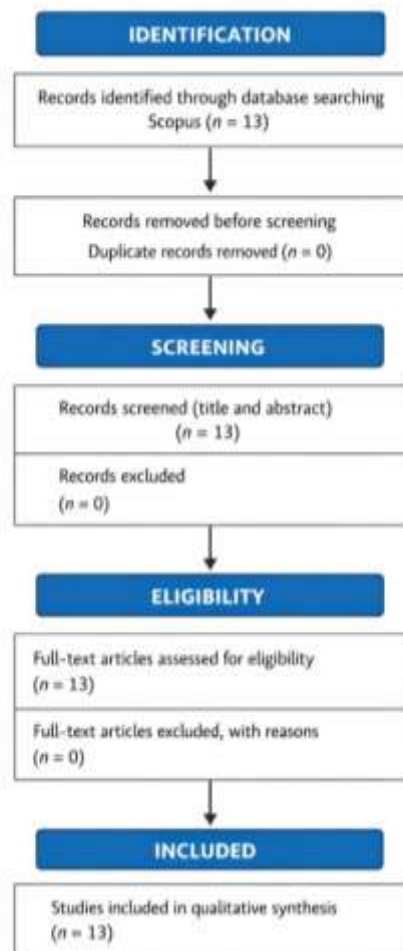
IDENTIFICATION

Records identified through database searching Scopus ($n = 13$)

Records removed before screening
Duplicate records removed ($n = 0$)

SCREENING

Records screened (title and abstract) ($n = 13$)

Records excluded ($n = 0$)

ELIGIBILITY

Full-text articles assessed for eligibility ($n = 13$)

Full-text articles excluded, with reasons ($n = 0$)

INCLUDED

Studies included in qualitative synthesis ($n = 13$)